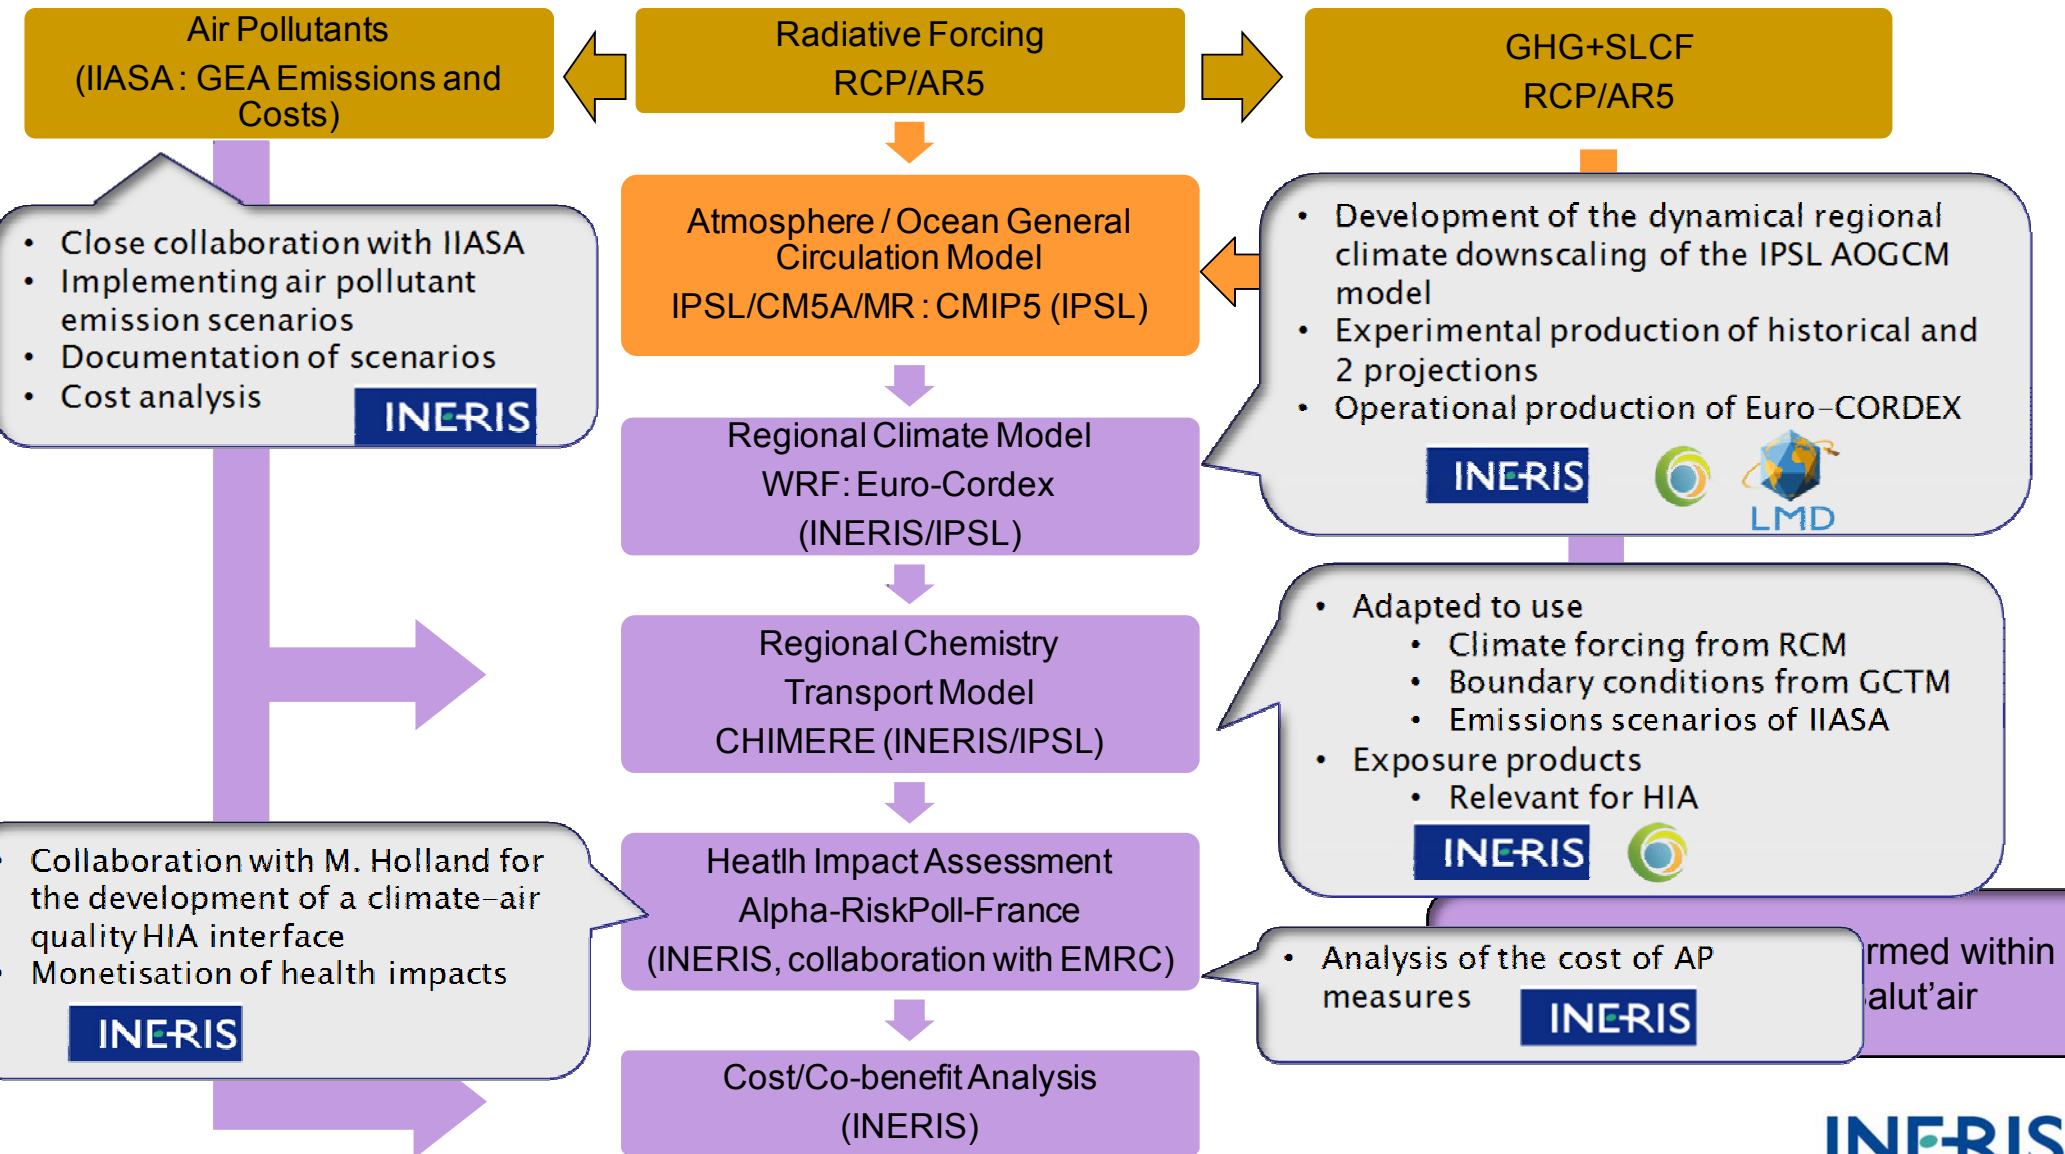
Air Pollutants
(IIASA : GEA Emissions and Costs)

Radiative Forcing
RCP/AR5

GHG+SLCF
RCP/AR5

- Close collaboration with IIASA
- Implementing air pollutant emission scenarios
- Documentation of scenarios
- Cost analysis

INERIS

Atmosphere / Ocean General Circulation Model
IPSL/CM5A/MR : CMIP5 (IPSL)

- Development of the dynamical regional climate downscaling of the IPSL AOGCM model
- Experimental production of historical and 2 projections
- Operational production of Euro-CORDEX

INERIS

LMD

Regional Climate Model
WRF: Euro-Cordex
(INERIS/IPSL)

Regional Chemistry Transport Model
CHIMERE (INERIS/IPSL)

- Adapted to use
  - Climate forcing from RCM
  - Boundary conditions from GCTM
  - Emissions scenarios of IIASA
- Exposure products
  - Relevant for HIA

INERIS

- Collaboration with M. Holland for the development of a climate-air quality HIA interface
- Monetisation of health impacts

INERIS

Heatlh Impact Assessment
Alpha-RiskPoll-France
(INERIS, collaboration with EMRC)

- Analysis of the cost of AP measures

INERIS

rmed within
alut'air

Cost/Co-benefit Analysis
(INERIS)

INERIS